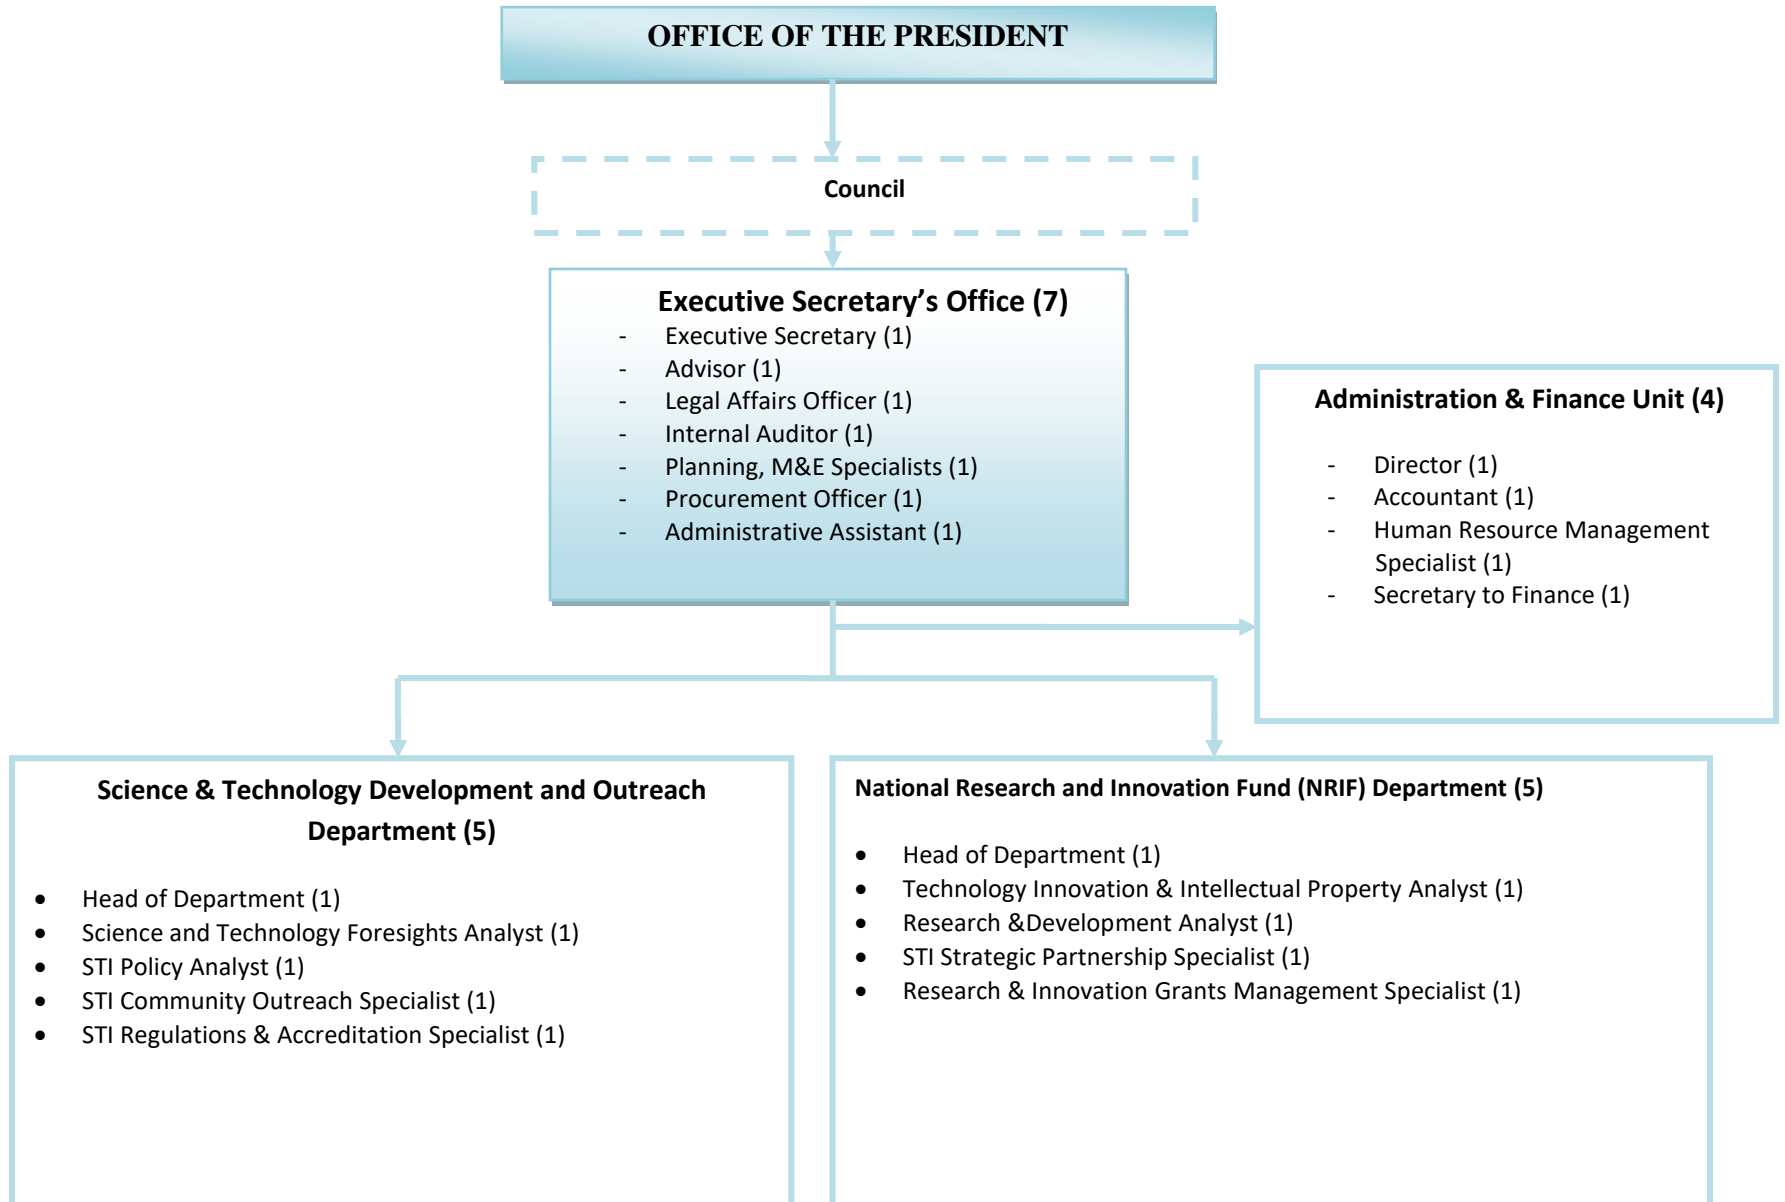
OFFICE OF THE PRESIDENT

Council

Executive Secretary's Office (7)

- Executive Secretary (1)
- Advisor (1)
- Legal Affairs Officer (1)
- Internal Auditor (1)
- Planning, M&E Specialists (1)
- Procurement Officer (1)
- Administrative Assistant (1)

Administration & Finance Unit (4)

- Director (1)
- Accountant (1)
- Human Resource Management Specialist (1)
- Secretary to Finance (1)

Science & Technology Development and Outreach Department (5)

- Head of Department (1)
- Science and Technology Foresights Analyst (1)
- STI Policy Analyst (1)
- STI Community Outreach Specialist (1)
- STI Regulations & Accreditation Specialist (1)

National Research and Innovation Fund (NRIF) Department (5)

- Head of Department (1)
- Technology Innovation & Intellectual Property Analyst (1)
- Research &Development Analyst (1)
- STI Strategic Partnership Specialist (1)
- Research & Innovation Grants Management Specialist (1)